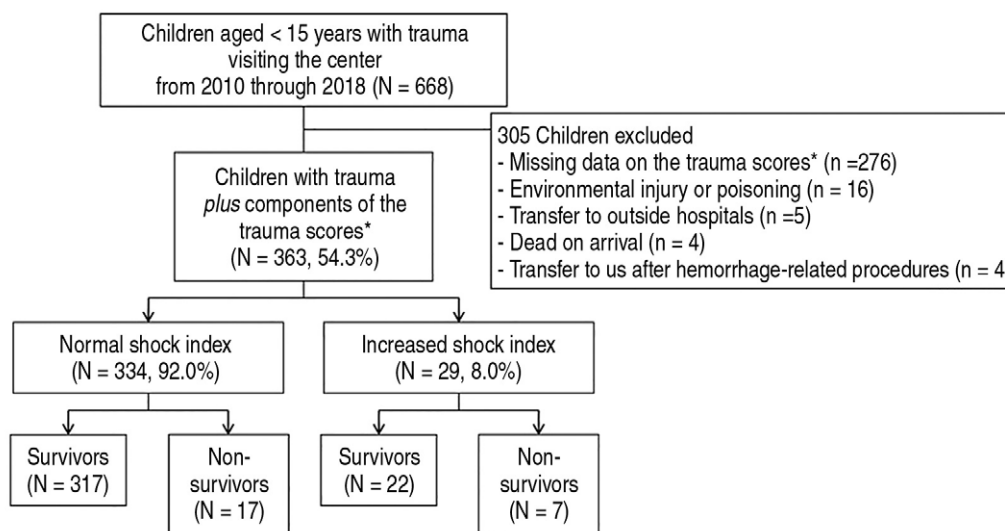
Children aged < 15 years with trauma visiting the center from 2010 through 2018 (N = 668)

305 Children excluded
- Missing data on the trauma scores* (n =276)
- Environmental injury or poisoning (n = 16)
- Transfer to outside hospitals (n =5)
- Dead on arrival (n = 4)
- Transfer to us after hemorrhage-related procedures (n = 4

Children with trauma *plus* components of the trauma scores* (N = 363, 54.3%)

Normal shock index (N = 334, 92.0%)

Increased shock index (N = 29, 8.0%)

Survivors (N = 317)

Non-survivors (N = 17)

Survivors (N = 22)

Non-survivors (N = 7)